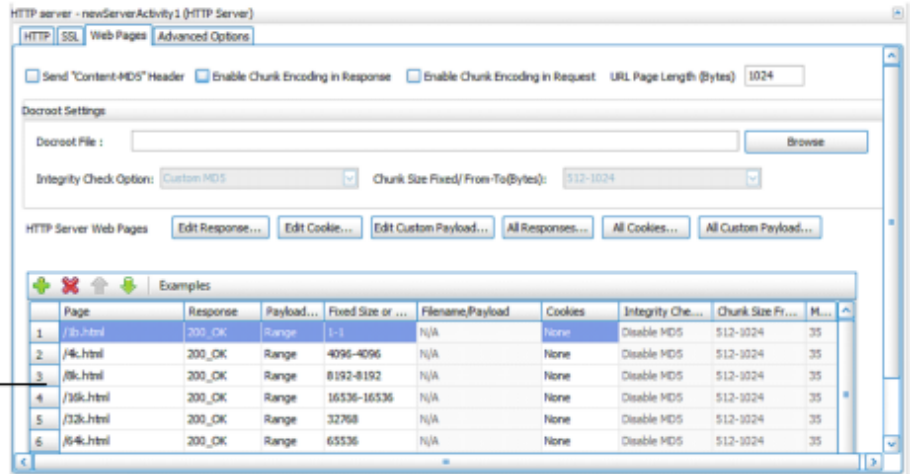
HTTP server - newServerActivity1 (HTTP Server)

HTTP | SSL | Web Pages | Advanced Options

Send "Content-MD5" Header   Enable Chunk Encoding in Response   Enable Chunk Encoding in Request   URL Page Length (Bytes) 1024

Docroot Settings

Docroot File :   Browse

Integrity Check Option: Custom MD5   Chunk Size Fixed/ From-To(Bytes): 512-1024

HTTP Server Web Pages   Edit Response...   Edit Cookie...   Edit Custom Payload...   All Responses...   All Cookies...   All Custom Payload...

Examples

| | Page | Response | Payload... | Fixed Size or ... | Filename/Payload | Cookies | Integrity Che... | Chunk Size Fr... | M... |
|---|---|---|---|---|---|---|---|---|---|
| 1 | /1b.html | 200_OK | Range | 1-1 | N/A | None | Disable MD5 | 512-1024 | 35 |
| 2 | /4k.html | 200_OK | Range | 4096-4096 | N/A | None | Disable MD5 | 512-1024 | 35 |
| 3 | /8k.html | 200_OK | Range | 8192-8192 | N/A | None | Disable MD5 | 512-1024 | 35 |
| 4 | /16k.html | 200_OK | Range | 16536-16536 | N/A | None | Disable MD5 | 512-1024 | 35 |
| 5 | /32k.html | 200_OK | Range | 32768 | N/A | None | Disable MD5 | 512-1024 | 35 |
| 6 | /64k.html | 200_OK | Range | 65536 | N/A | None | Disable MD5 | 512-1024 | 35 |